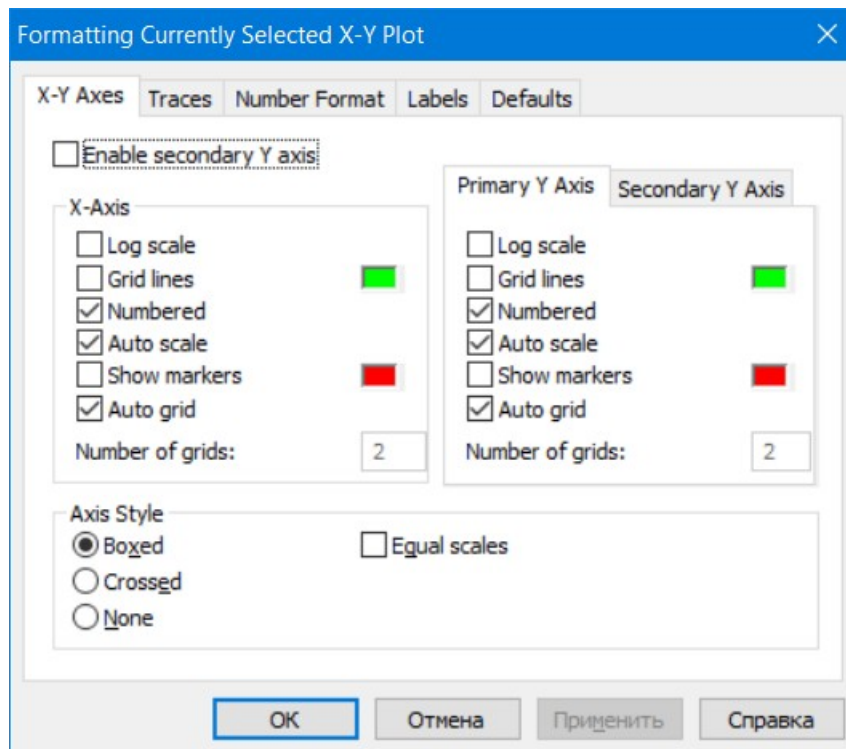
Formatting Currently Selected X-Y Plot

X-Y Axes | Traces | Number Format | Labels | Defaults

Enable secondary Y axis

X-Axis
Log scale
Grid lines
Numbered
Auto scale
Show markers
Auto grid
Number of grids: 2

Primary Y Axis | Secondary Y Axis
Log scale
Grid lines
Numbered
Auto scale
Show markers
Auto grid
Number of grids: 2

Axis Style
Boxed
Crossed
None
Equal scales

OK
Отмена
Применить
Справка